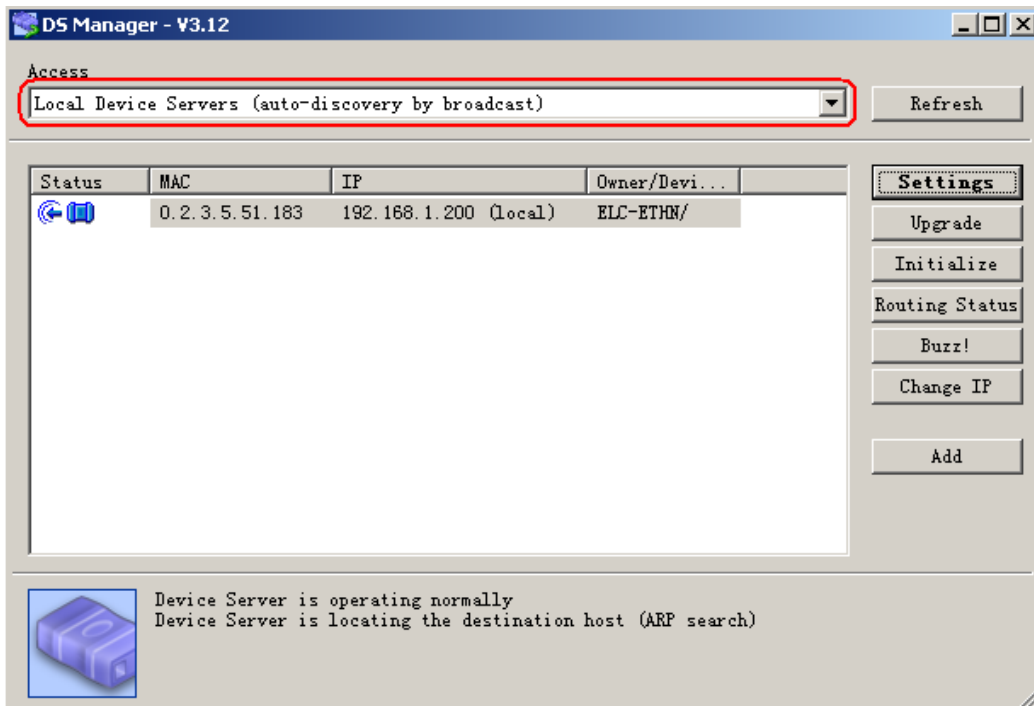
DS Manager - V3.12

Access

Local Device Servers (auto-discovery by broadcast)

Refresh

| Status | MAC | IP | Owner/Devi... |
|---|---|---|---|
| | 0.2.3.5.51.183 | 192.168.1.200 (local) | ELC-ETHN/ |

Settings

Upgrade

Initialize

Routing Status

Buzz!

Change IP

Add

Device Server is operating normally
Device Server is locating the destination host (ARP search)